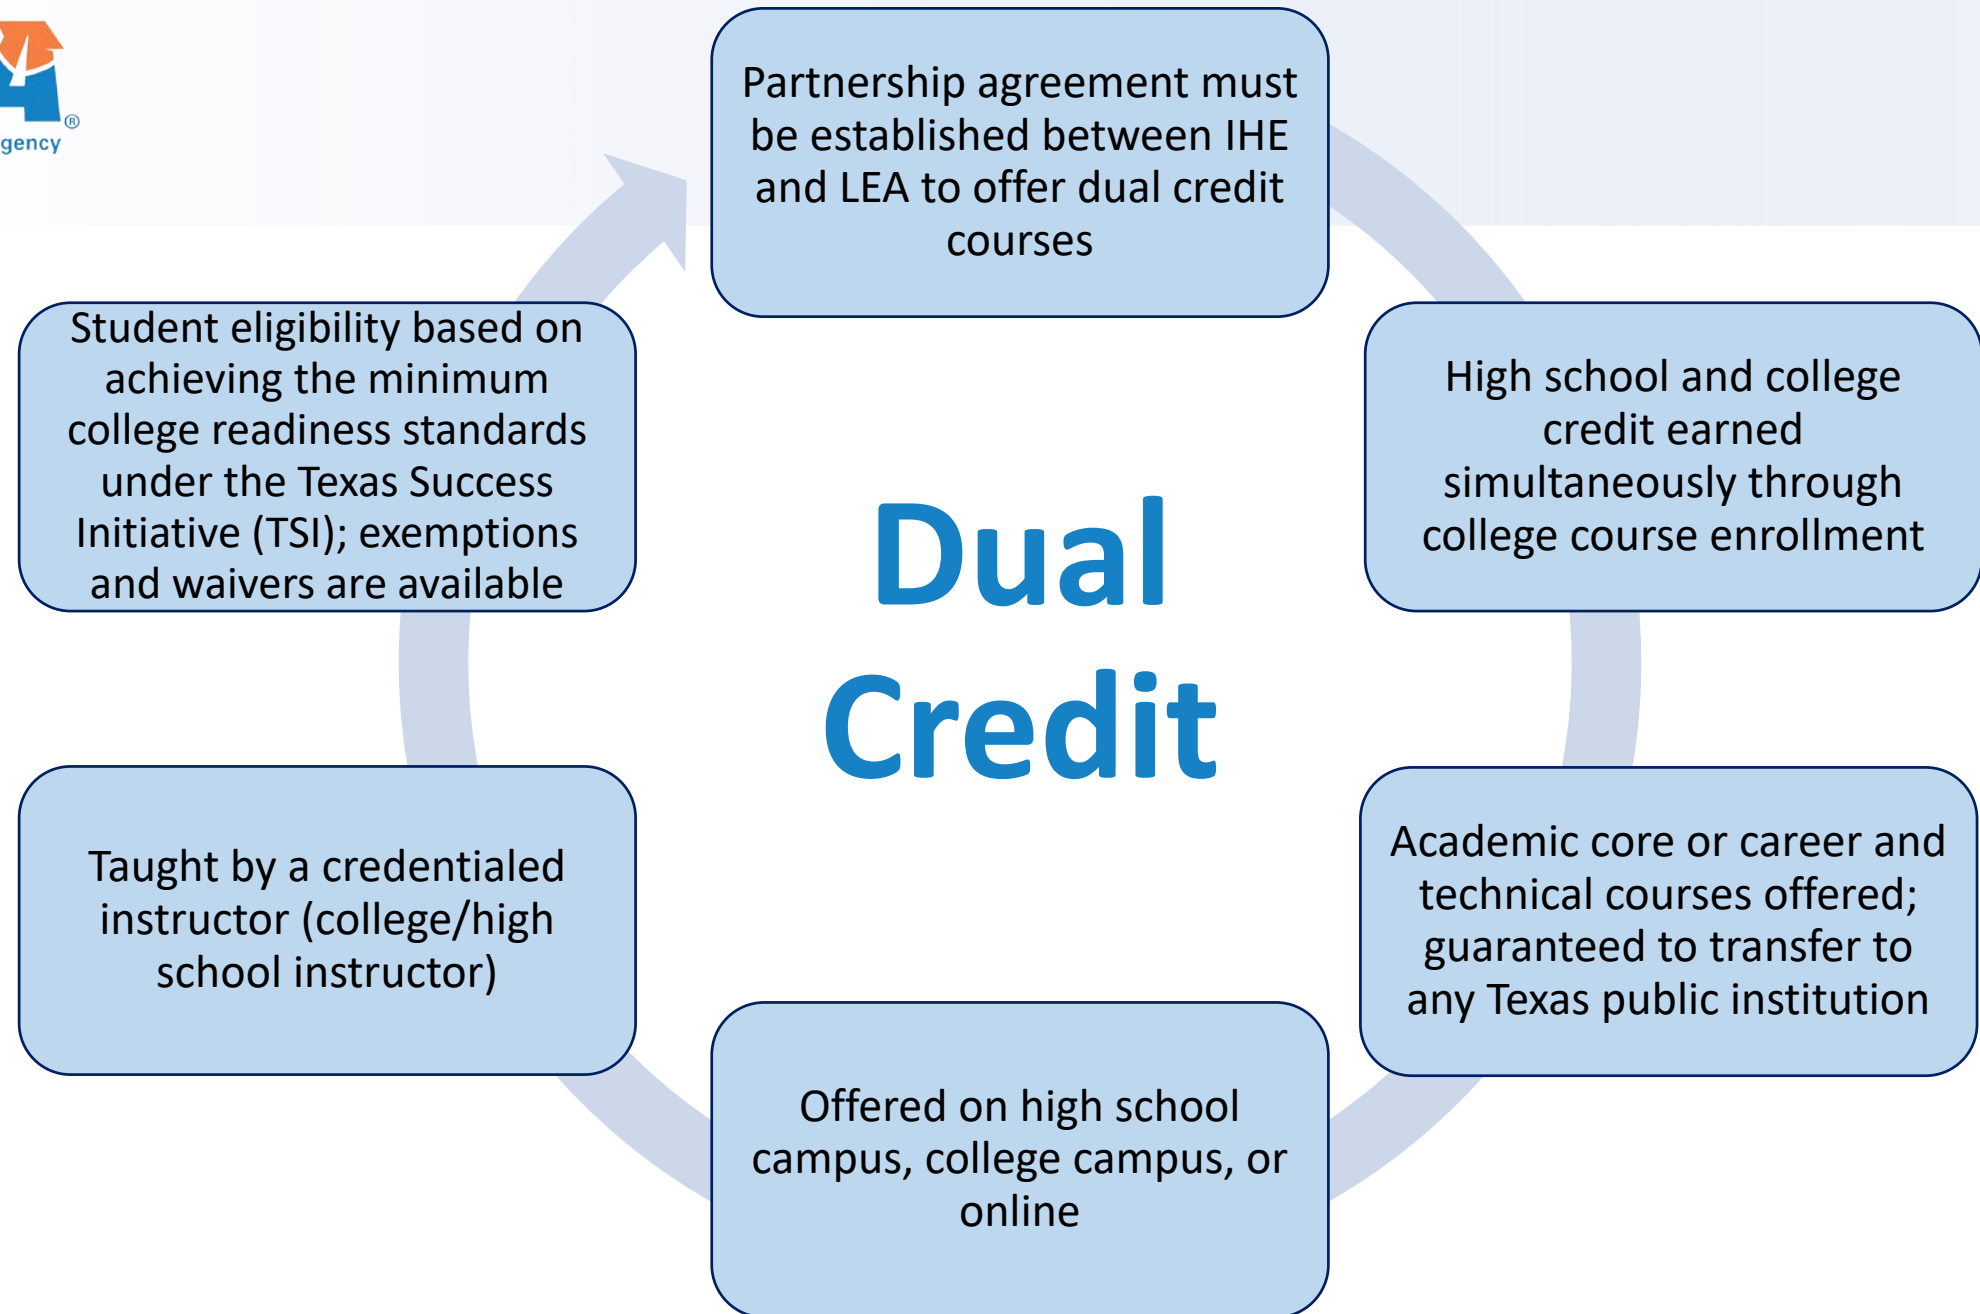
gency ®

Partnership agreement must be established between IHE and LEA to offer dual credit courses

High school and college credit earned simultaneously through college course enrollment

Academic core or career and technical courses offered; guaranteed to transfer to any Texas public institution

Offered on high school campus, college campus, or online

Taught by a credentialed instructor (college/high school instructor)

Student eligibility based on achieving the minimum college readiness standards under the Texas Success Initiative (TSI); exemptions and waivers are available

Dual Credit